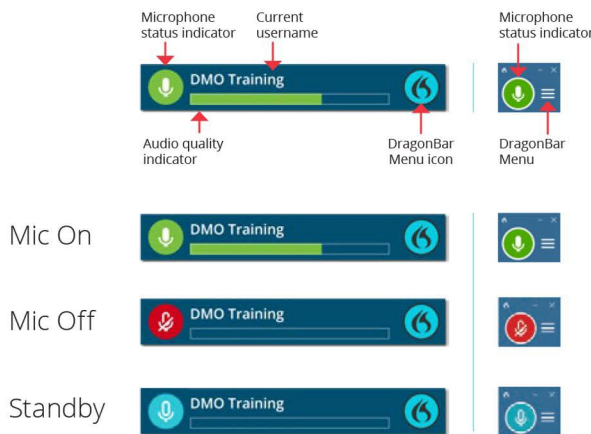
Microphone status indicator

Current username

DMO Training

Audio quality indicator

DragonBar Menu icon

Microphone status indicator

DragonBar Menu

Mic On

DMO Training

Mic Off

DMO Training

Standby

DMO Training